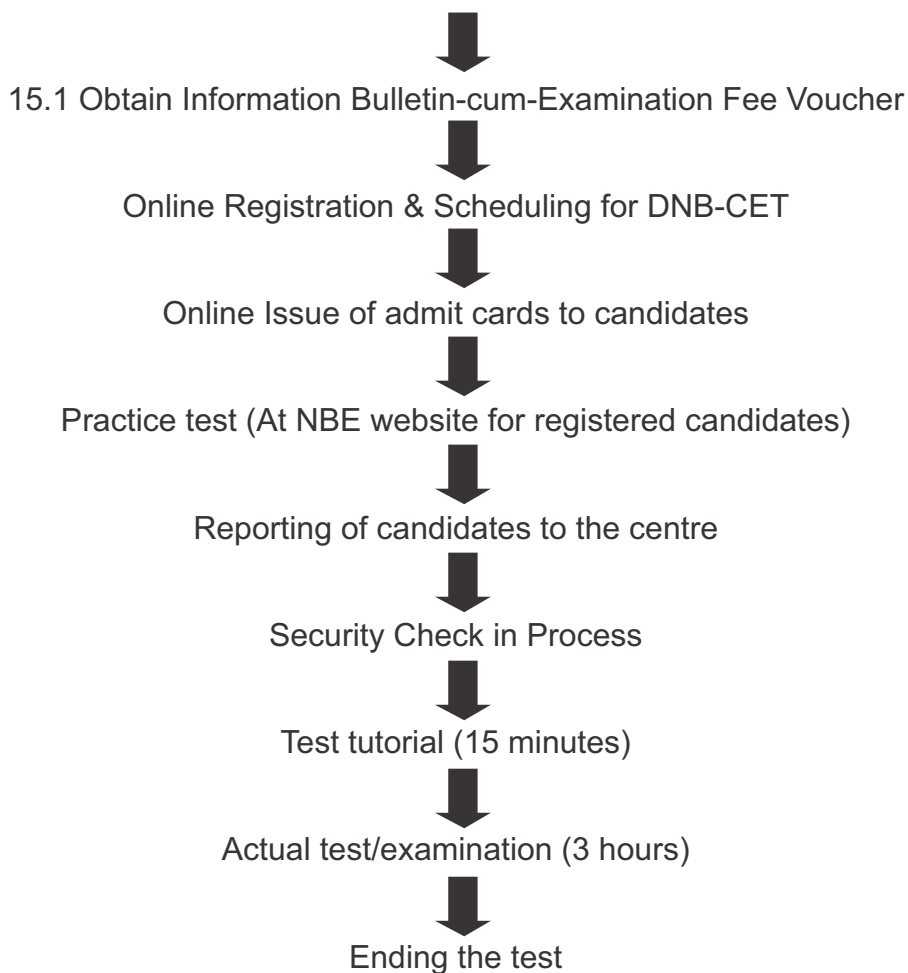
15.1 Obtain Information Bulletin-cum-Examination Fee Voucher

Online Registration & Scheduling for DNB-CET

Online Issue of admit cards to candidates

Practice test (At NBE website for registered candidates)

Reporting of candidates to the centre

Security Check in Process

Test tutorial (15 minutes)

Actual test/examination (3 hours)

Ending the test